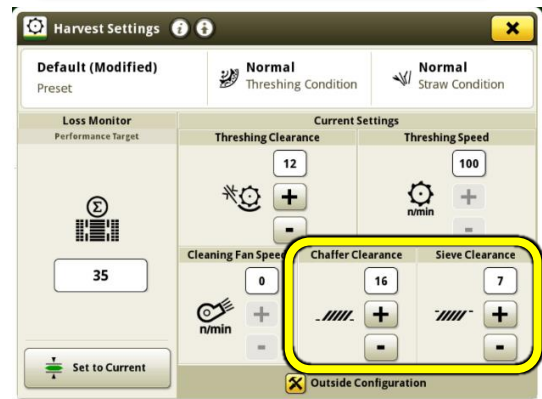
Harvest Settings

Default (Modified)
Preset

Normal
Threshing Condition

Normal
Straw Condition

Loss Monitor
Performance Target

35

Set to Current

Current Settings

Threshing Clearance
12
+
-

Threshing Speed
100
n/min
+
-

Cleaning Fan Speed
0
n/min
+
-

Chaffer Clearance
16
+
-

Sieve Clearance
7
+
-

Outside Configuration